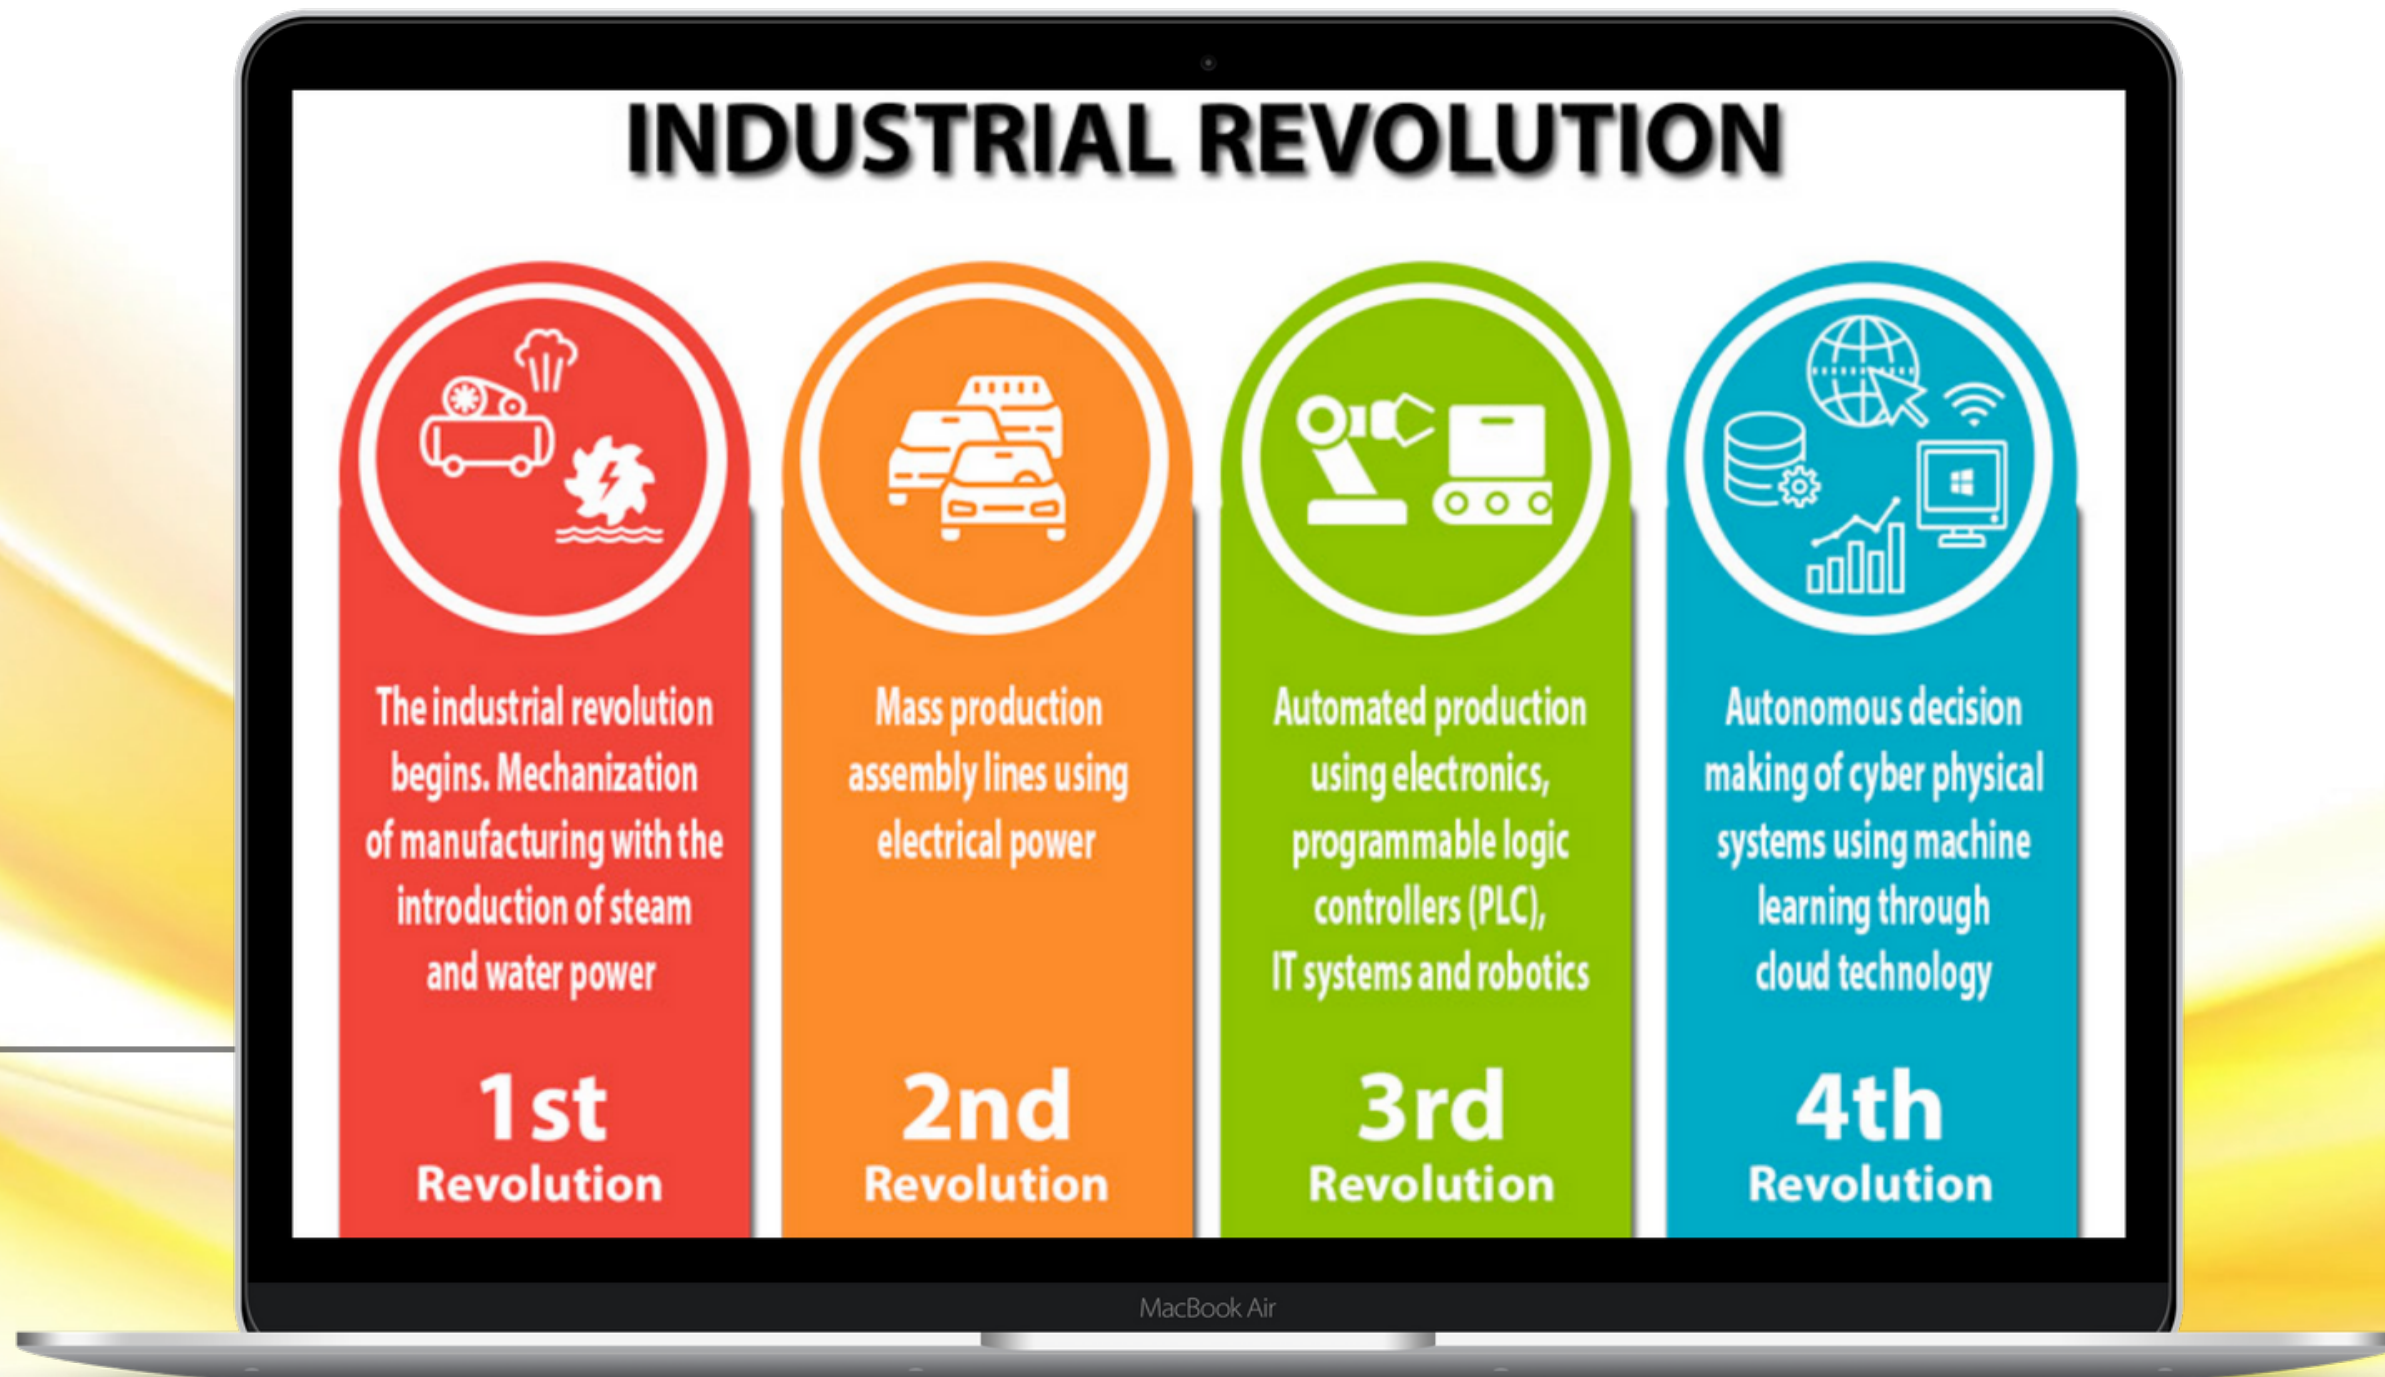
INDUSTRIAL REVOLUTION

The industrial revolution begins. Mechanization of manufacturing with the introduction of steam and water power

1st
Revolution

Mass production assembly lines using electrical power

2nd
Revolution

Automated production using electronics, programmable logic controllers (PLC), IT systems and robotics

3rd
Revolution

Autonomous decision making of cyber physical systems using machine learning through cloud technology

4th
Revolution

MacBook Air